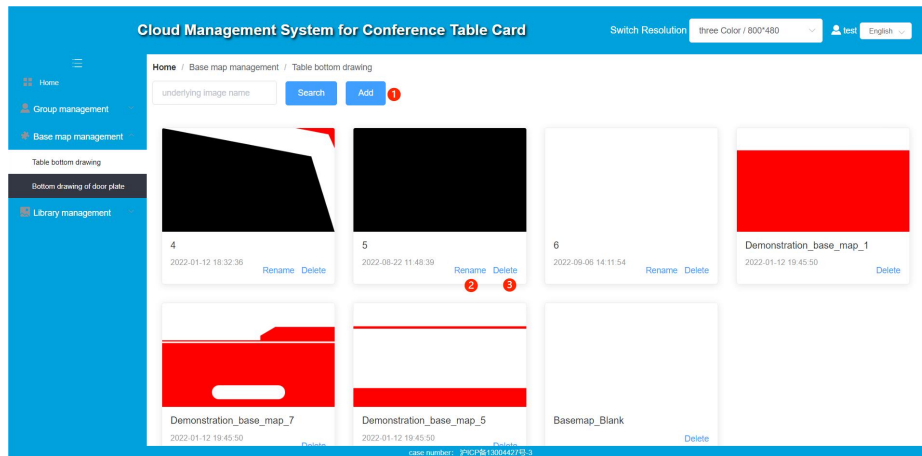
Cloud Management System for Conference Table Card

Switch Resolution three Color / 800*480 test English

Home

Group management

Base map management

Table bottom drawing

Bottom drawing of door plate

Library management

Home / Base map management / Table bottom drawing

underlying image name Search Add 1

4
2022-01-12 18:32:36 Rename Delete

5
2022-08-22 11:48:39 Rename Delete
2 3

6
2022-09-06 14:11:54 Rename Delete

Demonstration_base_map_1
2022-01-12 19:45:50 Delete

Demonstration_base_map_7
2022-01-12 19:45:50 Delete

Demonstration_base_map_5
2022-01-12 19:45:50 Delete

Basemap_Blank
Delete

case number: 沪ICP备13004427号-3